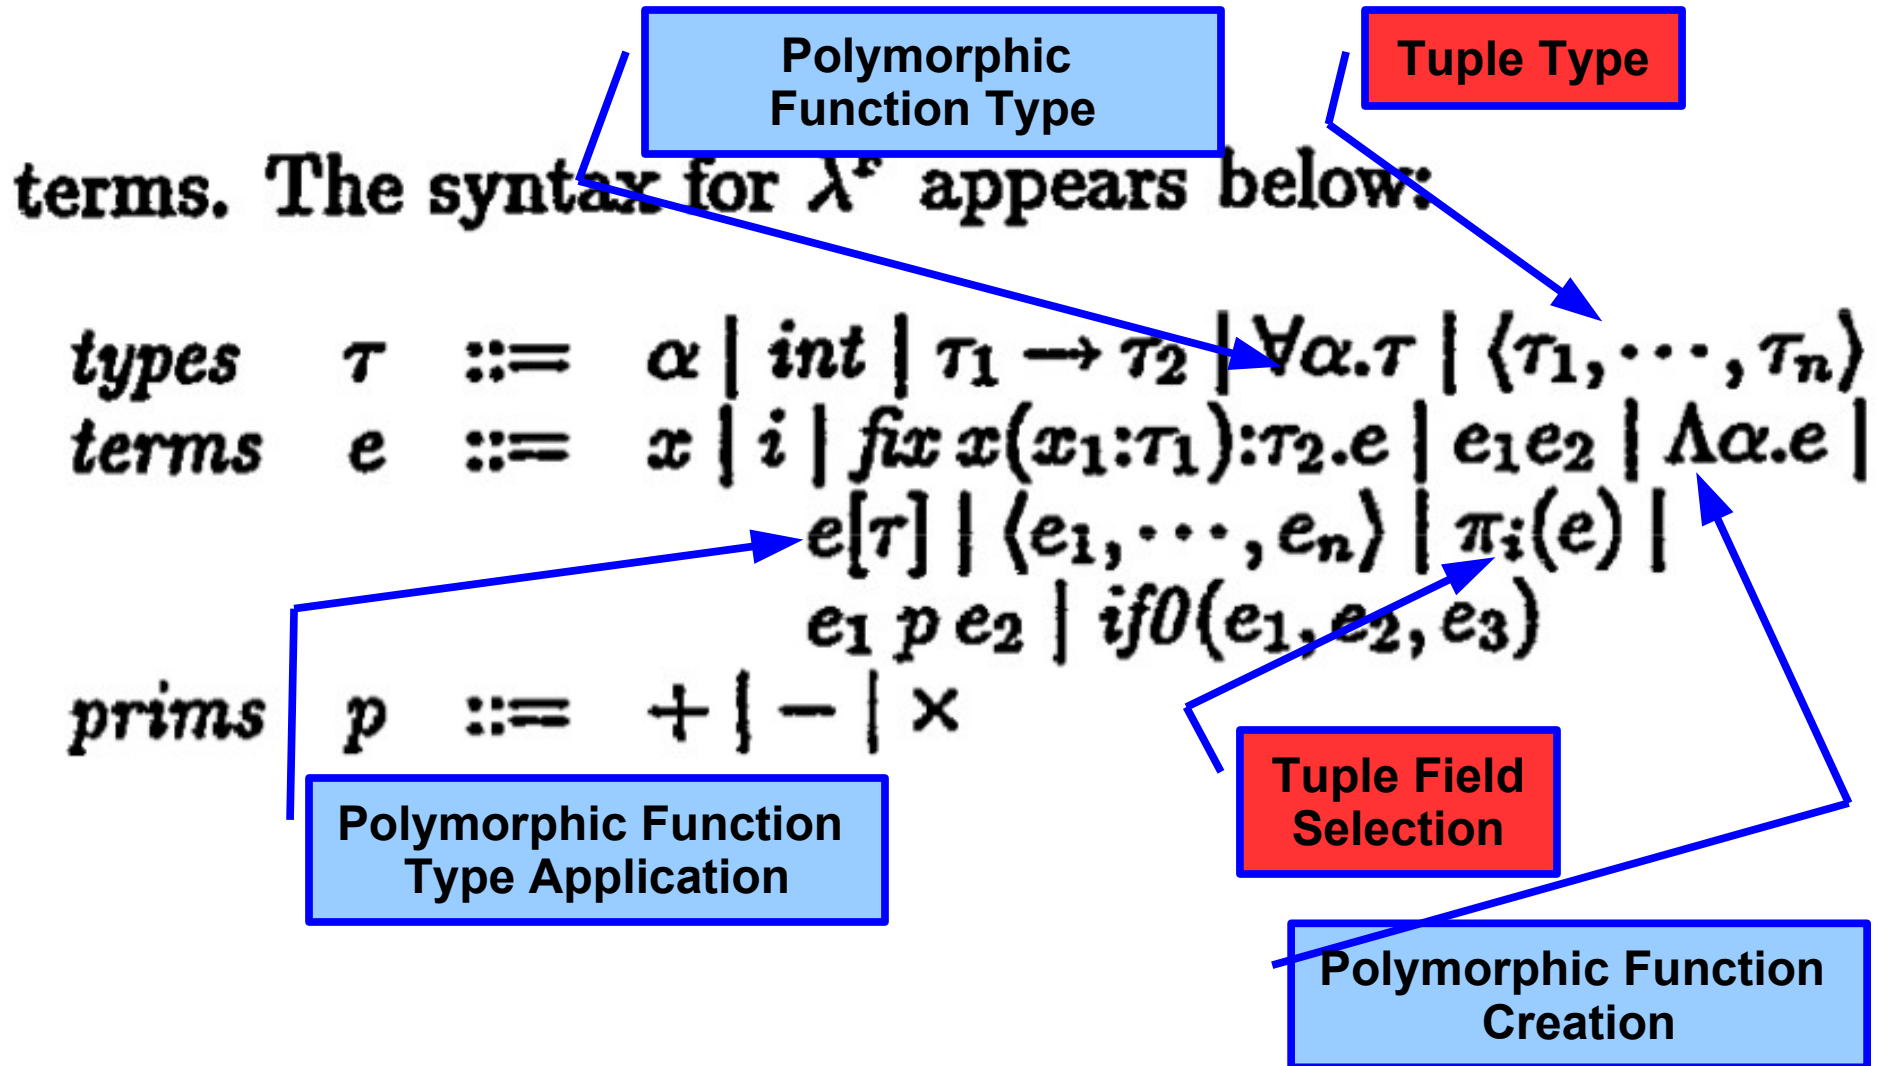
Polymorphic Function Type

Tuple Type

terms. The syntax for $\lambda^F$ appears below:

types $\tau$ ::= $\alpha \mid int \mid \tau_1 \rightarrow \tau_2 \mid \forall\alpha.\tau \mid \langle\tau_1, \cdots, \tau_n\rangle$
terms $e$ ::= $x \mid i \mid fix\, x(x_1{:}\tau_1){:}\tau_2.e \mid e_1 e_2 \mid \Lambda\alpha.e \mid$
$e[\tau] \mid \langle e_1, \cdots, e_n\rangle \mid \pi_i(e) \mid$
$e_1\, p\, e_2 \mid if0(e_1, e_2, e_3)$
prims $p$ ::= $+ \mid - \mid \times$

Polymorphic Function Type Application

Tuple Field Selection

Polymorphic Function Creation